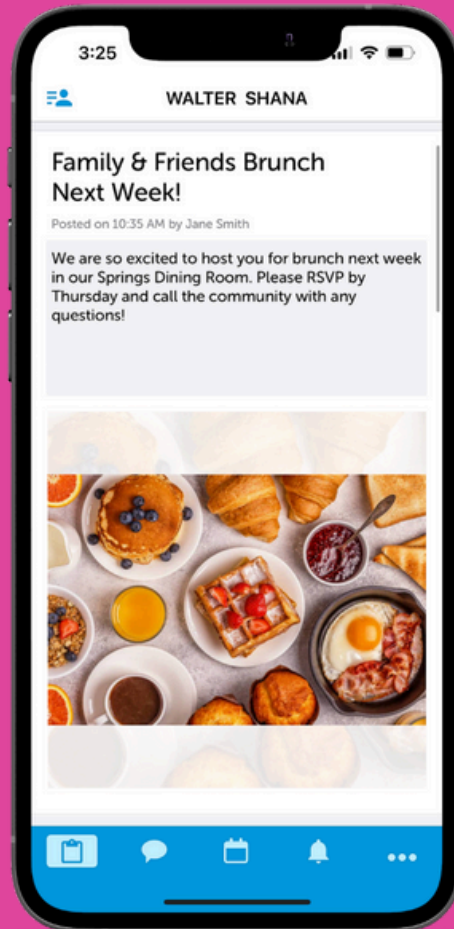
3:25

WALTER SHANA

Family & Friends Brunch Next Week!

Posted on 10:35 AM by Jane Smith

We are so excited to host you for brunch next week in our Springs Dining Room. Please RSVP by Thursday and call the community with any questions!